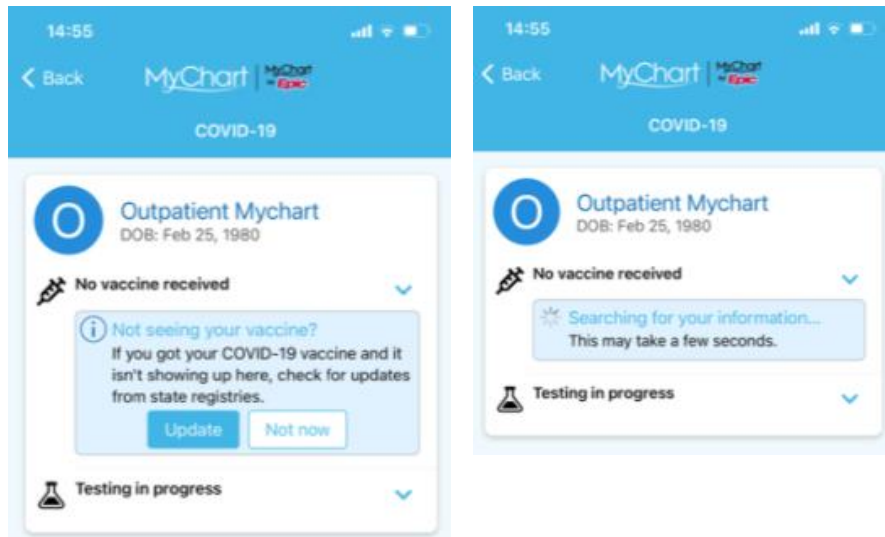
14:55

Back

MyChart | MyChart by Epic

COVID-19

O

Outpatient Mychart

DOB: Feb 25, 1980

No vaccine received

Not seeing your vaccine?

If you got your COVID-19 vaccine and it isn't showing up here, check for updates from state registries.

Update

Not now

Testing in progress

14:55

Back

MyChart | MyChart by Epic

COVID-19

O

Outpatient Mychart

DOB: Feb 25, 1980

No vaccine received

Searching for your information...

This may take a few seconds.

Testing in progress